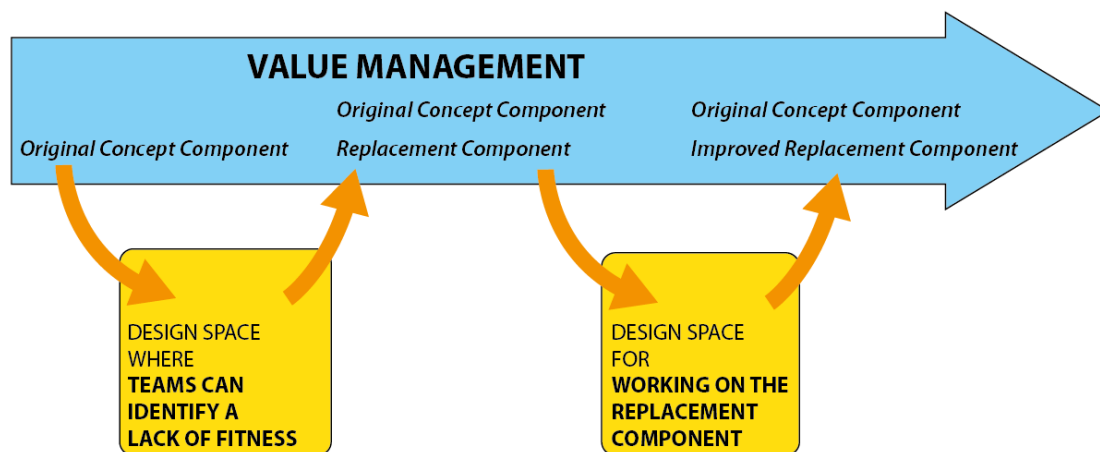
VALUE MANAGEMENT

Original Concept Component

Original Concept Component
Replacement Component

Original Concept Component
Improved Replacement Component

DESIGN SPACE WHERE TEAMS CAN IDENTIFY A LACK OF FITNESS

DESIGN SPACE FOR WORKING ON THE REPLACEMENT COMPONENT